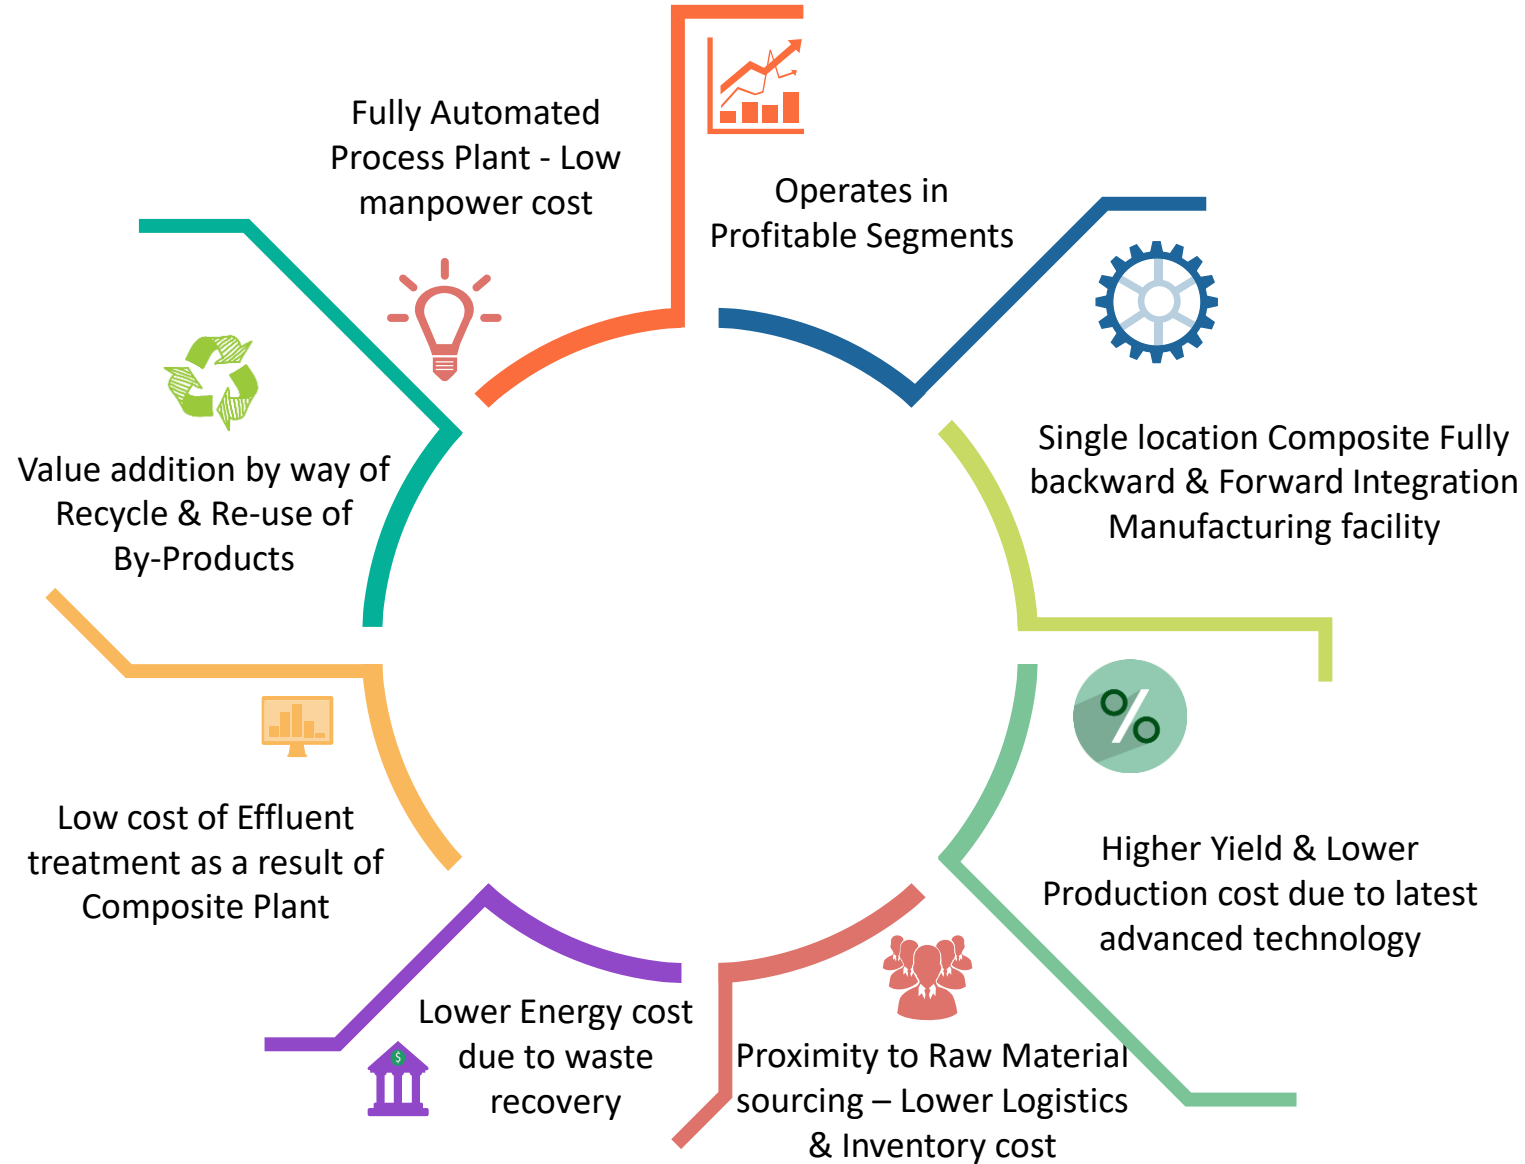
Fully Automated Process Plant - Low manpower cost

Operates in Profitable Segments

Single location Composite Fully backward & Forward Integration Manufacturing facility

Higher Yield & Lower Production cost due to latest advanced technology

Proximity to Raw Material sourcing – Lower Logistics & Inventory cost

Lower Energy cost due to waste recovery

Low cost of Effluent treatment as a result of Composite Plant

Value addition by way of Recycle & Re-use of By-Products